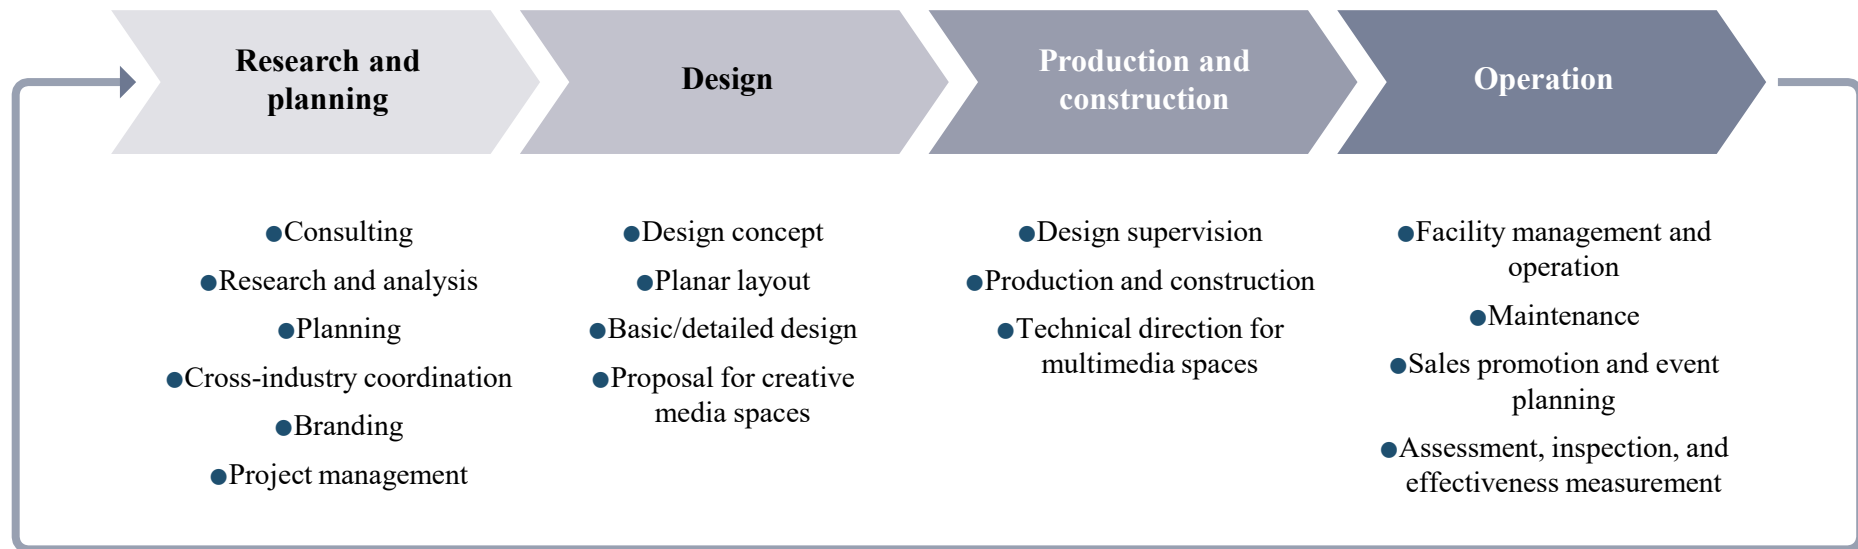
Research and planning

Design

Production and construction

Operation

●Consulting
●Research and analysis
●Planning
●Cross-industry coordination
●Branding
●Project management

●Design concept
●Planar layout
●Basic/detailed design
●Proposal for creative media spaces

●Design supervision
●Production and construction
●Technical direction for multimedia spaces

●Facility management and operation
●Maintenance
●Sales promotion and event planning
●Assessment, inspection, and effectiveness measurement